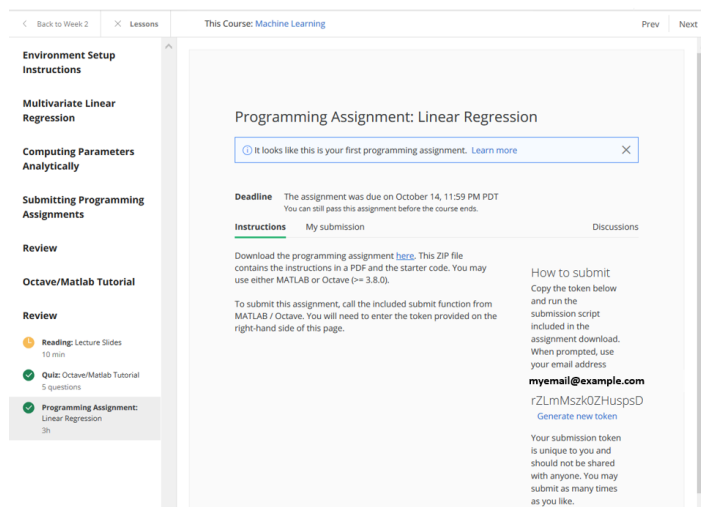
Back to Week 2   Lessons   This Course: Machine Learning   Prev   Next

Environment Setup Instructions

Multivariate Linear Regression

Computing Parameters Analytically

Submitting Programming Assignments

Review

Octave/Matlab Tutorial

Review

Reading: Lecture Slides
10 min

Quiz: Octave/Matlab Tutorial
5 questions

Programming Assignment: Linear Regression
3h

Programming Assignment: Linear Regression

It looks like this is your first programming assignment. Learn more

Deadline   The assignment was due on October 14, 11:59 PM PDT
You can still pass this assignment before the course ends.

Instructions   My submission   Discussions

Download the programming assignment here. This ZIP file contains the instructions in a PDF and the starter code. You may use either MATLAB or Octave (>= 3.8.0).

To submit this assignment, call the included submit function from MATLAB / Octave. You will need to enter the token provided on the right-hand side of this page.

How to submit

Copy the token below and run the submission script included in the assignment download. When prompted, use your email address

myemail@example.com

rZLmMszk0ZHuspsD

Generate new token

Your submission token is unique to you and should not be shared with anyone. You may submit as many times as you like.